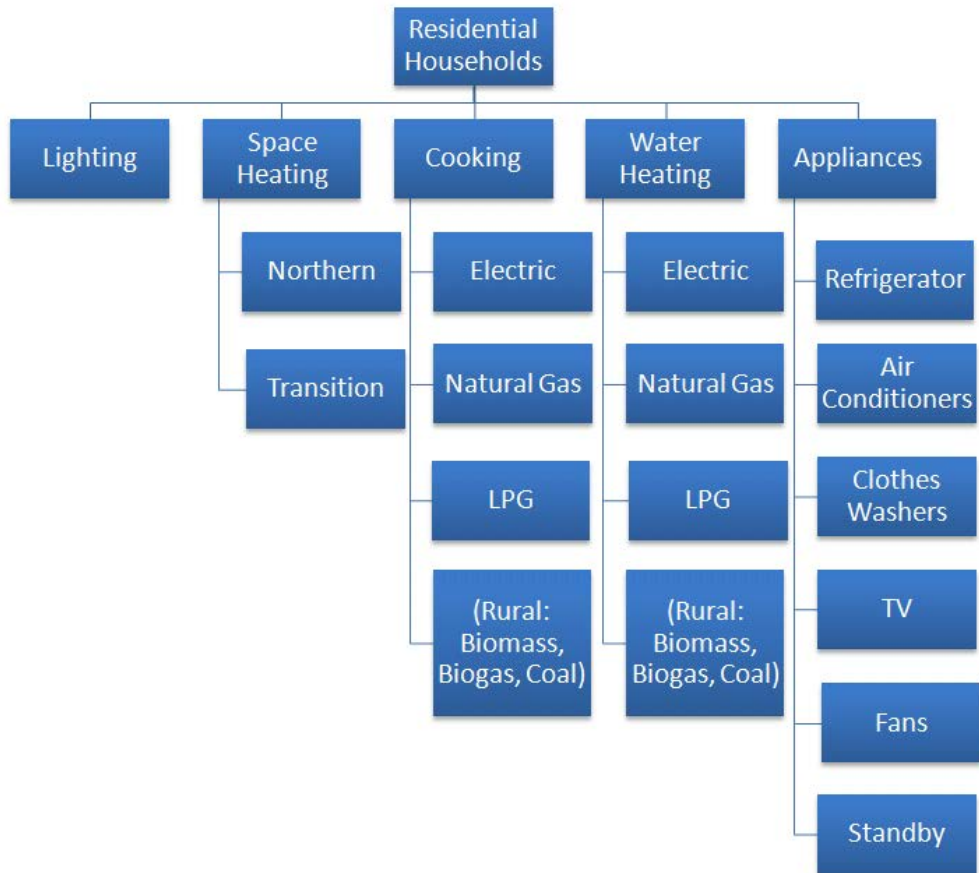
Residential Households

Lighting

Space Heating

Northern

Transition

Cooking

Electric

Natural Gas

LPG

(Rural: Biomass, Biogas, Coal)

Water Heating

Electric

Natural Gas

LPG

(Rural: Biomass, Biogas, Coal)

Appliances

Refrigerator

Air Conditioners

Clothes Washers

TV

Fans

Standby